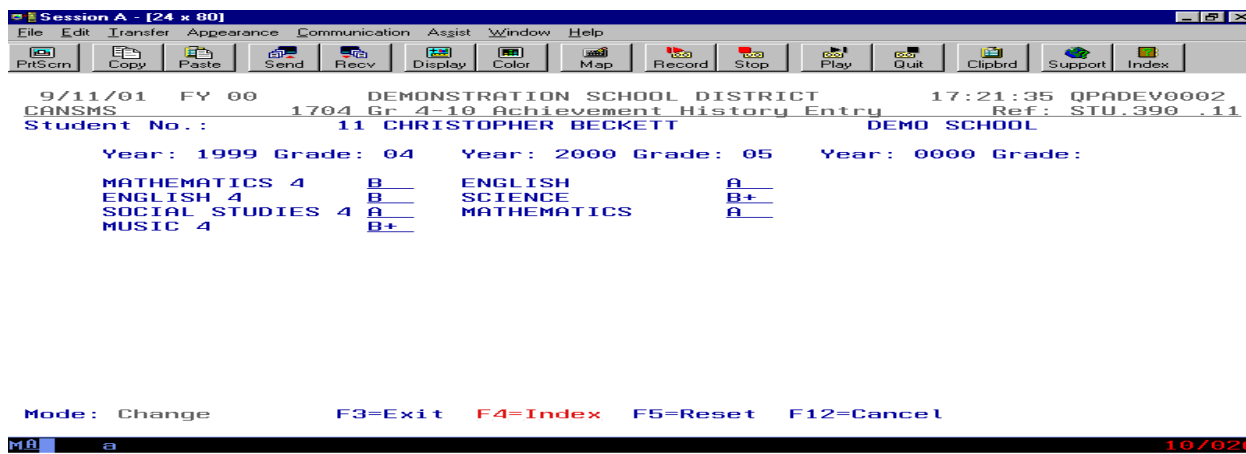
Session A - [24 x 80]

File Edit Transfer Appearance Communication Assist Window Help

PrtScrn Copy Paste Send Recv Display Color Map Record Stop Play Quit Clipbrd Support Index

9/11/01 FY 00 DEMONSTRATION SCHOOL DISTRICT 17:21:35 QPADEV0002
CANSMS 1704 Gr 4-10 Achievement History Entry Ref: STU.390 .11
Student No.: 11 CHRISTOPHER BECKETT DEMO SCHOOL

Year: 1999 Grade: 04 Year: 2000 Grade: 05 Year: 0000 Grade:

| | | | |
|---|---|---|---|
| MATHEMATICS 4 | B | ENGLISH | A |
| ENGLISH 4 | B | SCIENCE | B+ |
| SOCIAL STUDIES 4 | A | MATHEMATICS | A |
| MUSIC 4 | B+ | | |

Mode: Change F3=Exit F4=Index F5=Reset F12=Cancel

MA a 10/02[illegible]